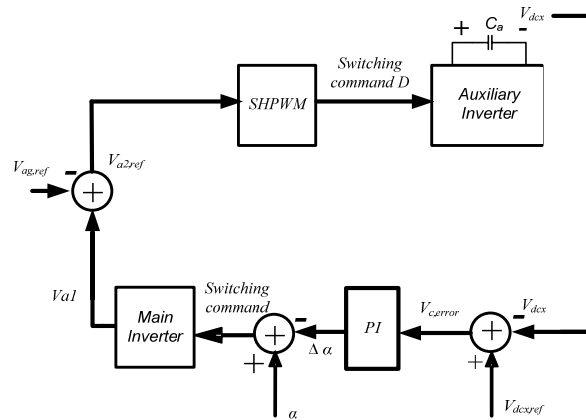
$V_{dcx}$

+ $C_a$ -

Switching command D

SHPWM

Auxiliary Inverter

$V_{ag,ref}$

-

$V_{a2ref}$

+

Va1

Switching command

Main Inverter

-

$\Delta\,\alpha$

+

$\alpha$

PI

$V_{c,error}$

-

$V_{dcx}$

+

$V_{dcx,ref}$